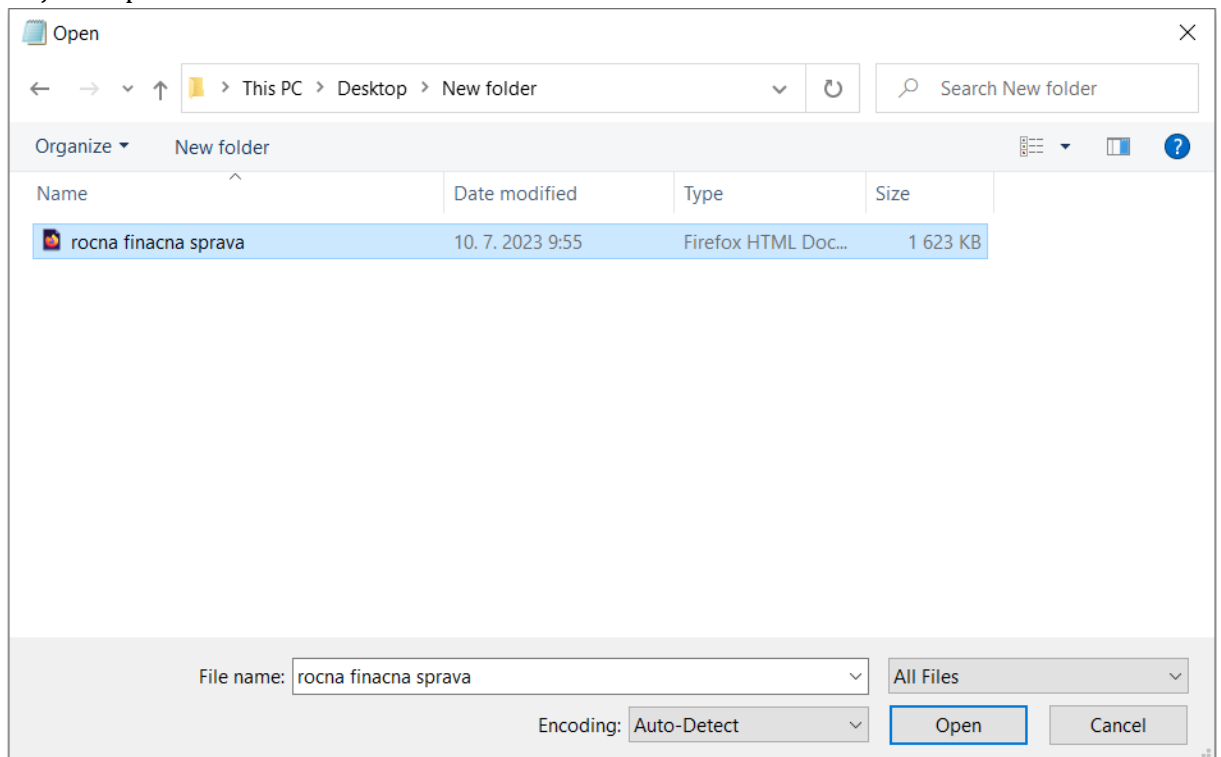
Open

This PC > Desktop > New folder

Search New folder

Organize ▾ New folder

| Name | Date modified | Type | Size |
|---|---|---|---|
| rocna finacna sprava | 10. 7. 2023 9:55 | Firefox HTML Doc... | 1 623 KB |

File name: rocna finacna sprava

All Files

Encoding: Auto-Detect

Open

Cancel